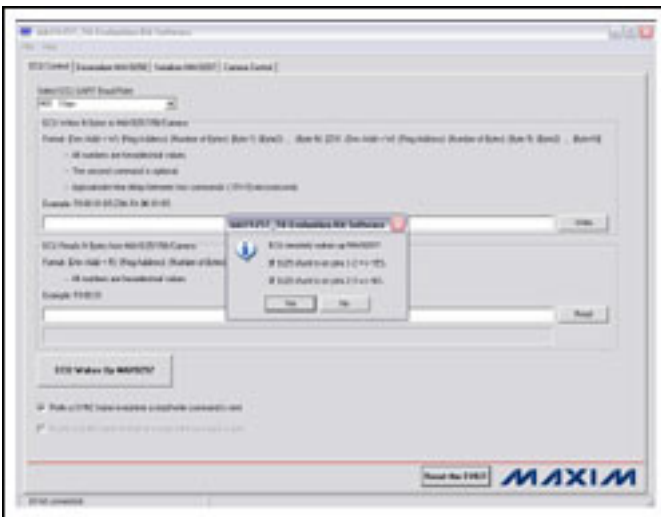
MAX9257_58 Evaluation Kit Software

File Help

ECU Control | Serializer MAX9257 | Deserializer MAX9258 | Camera Control

Select ECU UART Baud Rate

ECU Writes N Bytes to MAX9257/58/Camera

Format: [Dev Addr + W] [Reg Address] [Number of Bytes] [Byte 1] [Byte2] ... [Byte N] [Dev Addr + W] [Reg Address] [Number of Bytes] [Byte 1] [Byte2] ... [Byte N]

- All numbers are hexadecimal values

- The second command is optional

- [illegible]

Example: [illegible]

Write

ECU Reads N Bytes from MAX9257/58/Camera

Format: [Dev Addr + R] [Reg Address] [Number of Bytes]

- All numbers are hexadecimal values

Example: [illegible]

Read

ECU Wakes Up MAX9257

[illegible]

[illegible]

MAX9257_58 Evaluation Kit Software

ECU remotely wakes up MAX9257

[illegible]

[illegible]

Yes No

Reset the EVKIT

MAXIM

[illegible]